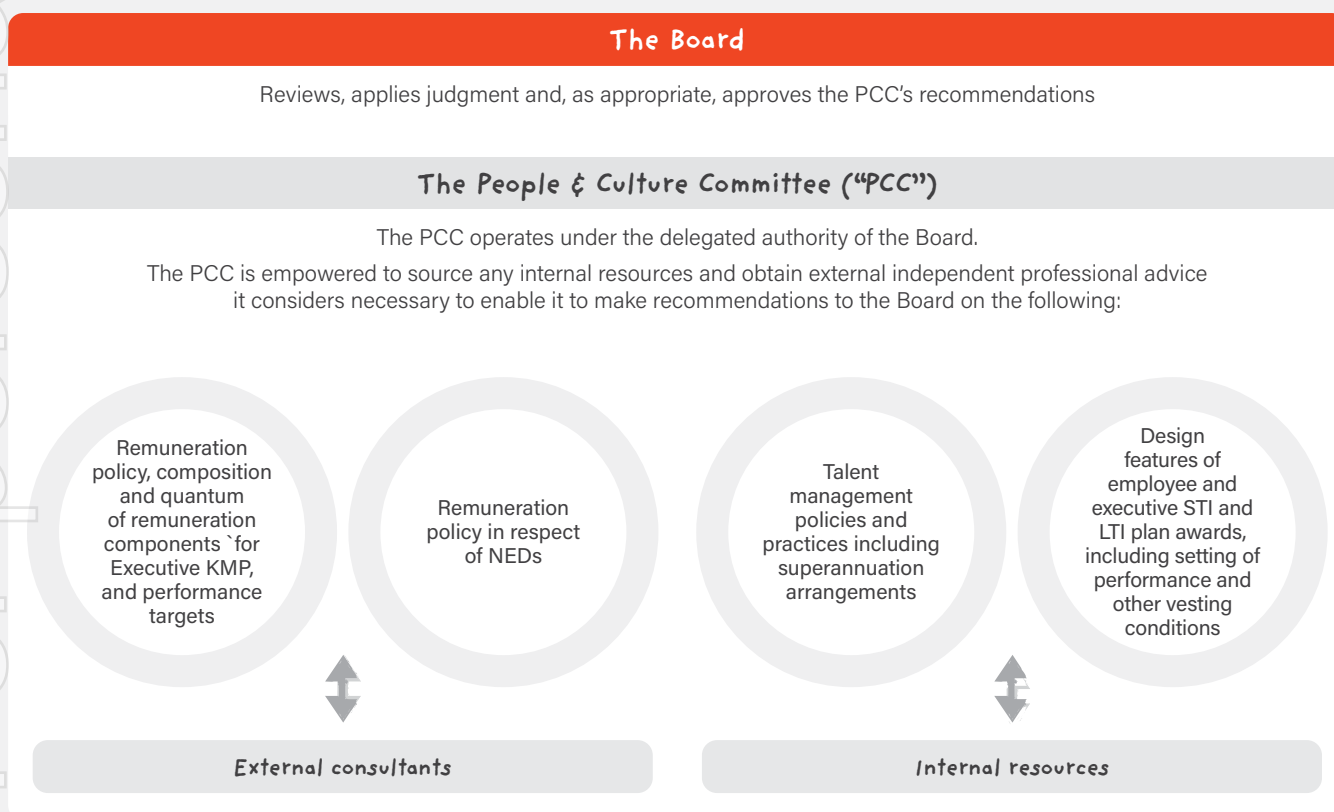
The Board

Reviews, applies judgment and, as appropriate, approves the PCC's recommendations

The People & Culture Committee ("PCC")

The PCC operates under the delegated authority of the Board.

The PCC is empowered to source any internal resources and obtain external independent professional advice it considers necessary to enable it to make recommendations to the Board on the following:

Remuneration policy, composition and quantum of remuneration components `for Executive KMP, and performance targets

Remuneration policy in respect of NEDs

Talent management policies and practices including superannuation arrangements

Design features of employee and executive STI and LTI plan awards, including setting of performance and other vesting conditions

External consultants

Internal resources